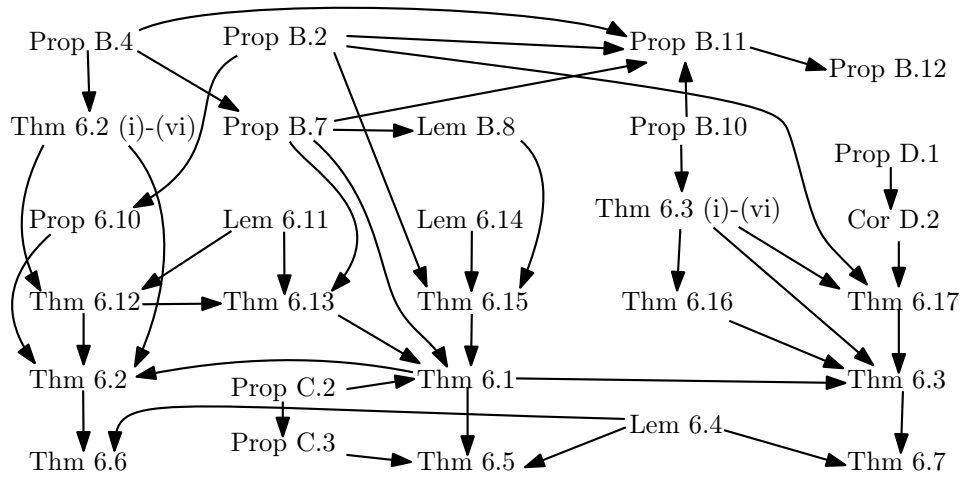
Prop B.4
Prop B.2
Prop B.11
Prop B.12
Thm 6.2 (i)-(vi)
Prop B.7
Lem B.8
Prop B.10
Prop D.1
Prop 6.10
Lem 6.11
Lem 6.14
Thm 6.3 (i)-(vi)
Cor D.2
Thm 6.12
Thm 6.13
Thm 6.15
Thm 6.16
Thm 6.17
Thm 6.2
Prop C.2
Thm 6.1
Thm 6.3
Prop C.3
Lem 6.4
Thm 6.6
Thm 6.5
Thm 6.7